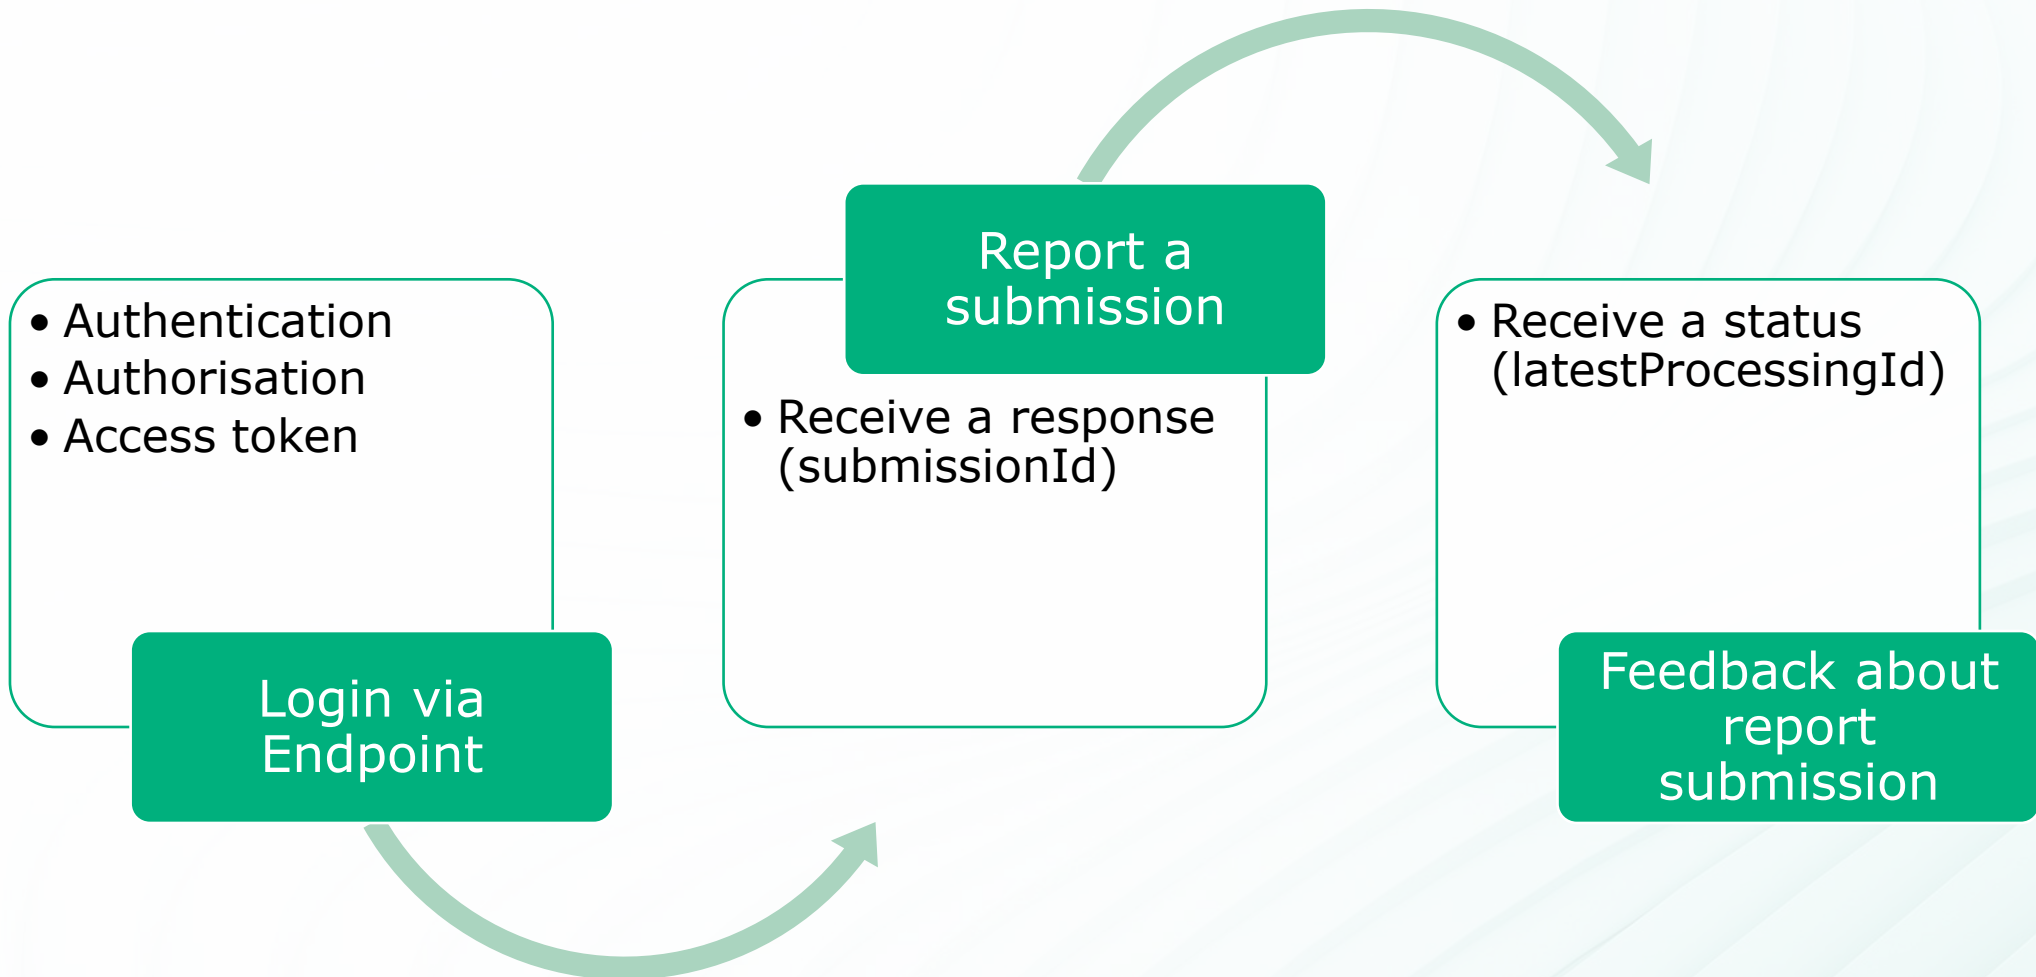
• Authentication
• Authorisation
• Access token

Login via Endpoint

Report a submission

• Receive a response (submissionId)

• Receive a status (latestProcessingId)

Feedback about report submission